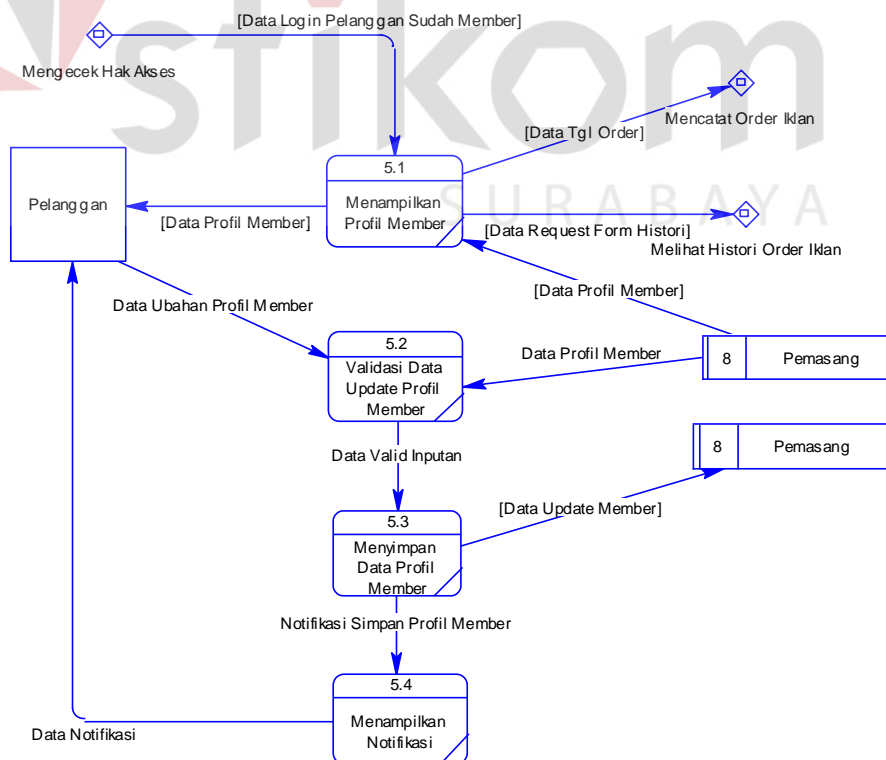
[Data Login Pelanggan Sudah Member]

Mengecek Hak Akses

Mencatat Order Iklan

[Data Tgl Order]

5.1

Menampilkan Profil Member

Pelanggan

[Data Profil Member]

SURABAYA

[Data Request Form Histori]

Melihat Histori Order Iklan

[Data Profil Member]

Data Ubahan Profil Member

5.2

Validasi Data Update Profil Member

Data Profil Member

| 8 | Pemasang |
|---|---|

Data Valid Inputan

| 8 | Pemasang |
|---|---|

[Data Update Member]

5.3

Menyimpan Data Profil Member

Notifikasi Simpan Profil Member

5.4

Menampilkan Notifikasi

Data Notifikasi